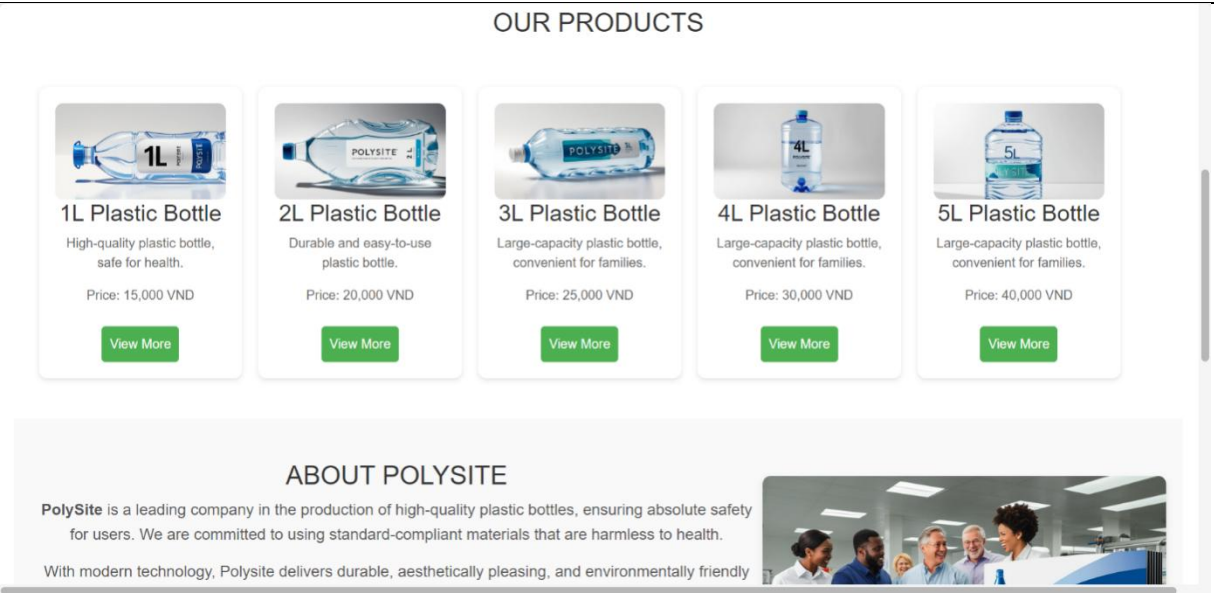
OUR PRODUCTS

1L POLYSITE

1L Plastic Bottle

High-quality plastic bottle, safe for health.

Price: 15,000 VND

View More

POLYSITE 1L

2L Plastic Bottle

Durable and easy-to-use plastic bottle.

Price: 20,000 VND

View More

POLYSITE

3L Plastic Bottle

Large-capacity plastic bottle, convenient for families.

Price: 25,000 VND

View More

4L

4L Plastic Bottle

Large-capacity plastic bottle, convenient for families.

Price: 30,000 VND

View More

5L

5L Plastic Bottle

Large-capacity plastic bottle, convenient for families.

Price: 40,000 VND

View More

ABOUT POLYSITE

**PolySite** is a leading company in the production of high-quality plastic bottles, ensuring absolute safety for users. We are committed to using standard-compliant materials that are harmless to health.

With modern technology, Polysite delivers durable, aesthetically pleasing, and environmentally friendly